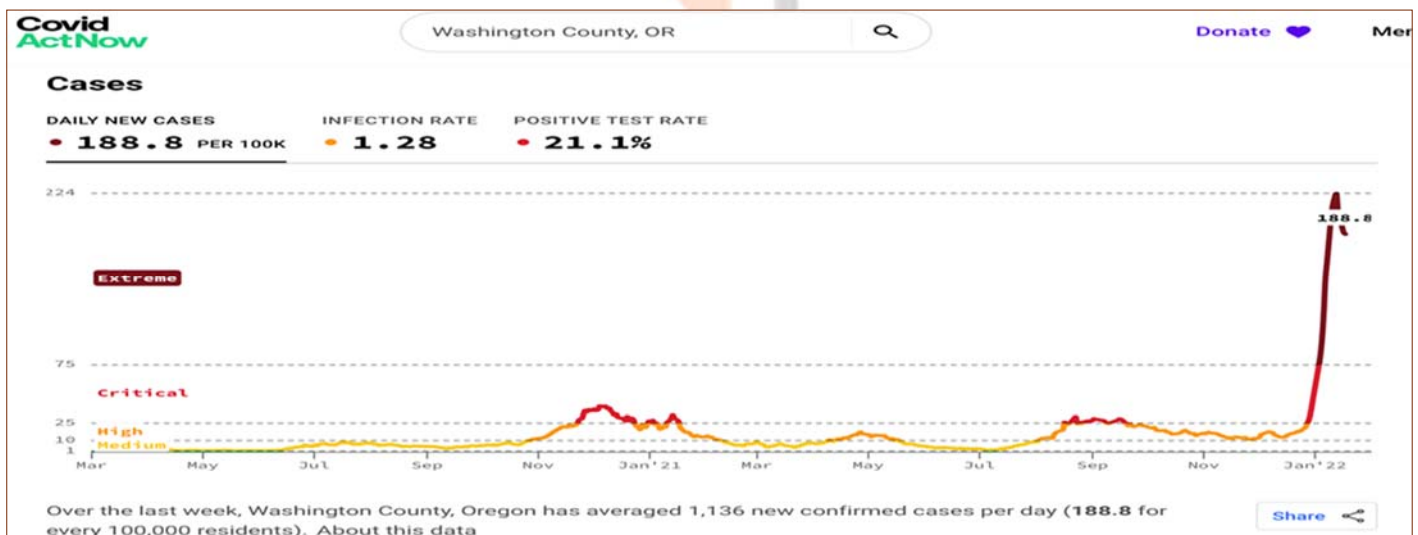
Covid ActNow

Washington County, OR

Donate

Mer

Cases

DAILY NEW CASES
188.8 PER 100K

INFECTION RATE
1.28

POSITIVE TEST RATE
21.1%

224

188.8

Extreme

75

Critical

25

High

10

Medium

1

Mar May Jul Sep Nov Jan'21 Mar May Jul Sep Nov Jan'22

Over the last week, Washington County, Oregon has averaged 1,136 new confirmed cases per day (**188.8** for every 100,000 residents). About this data

Share